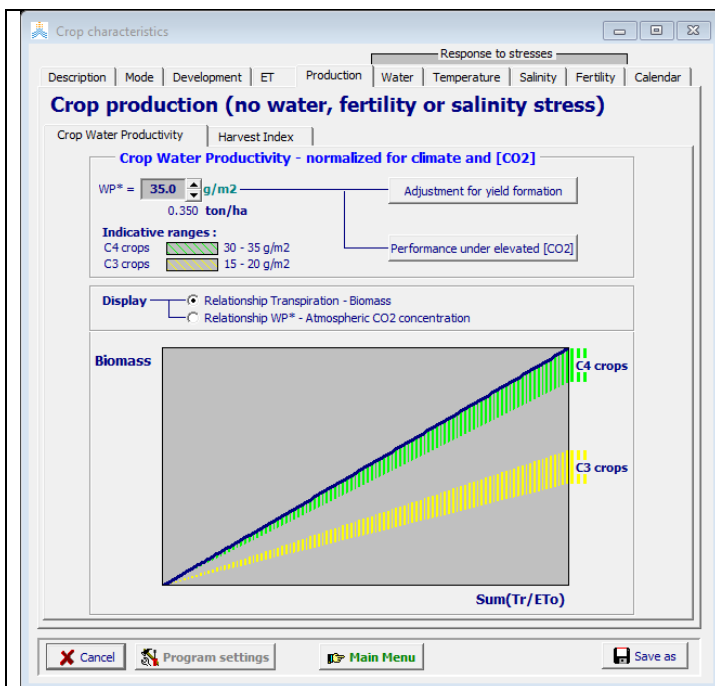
Crop characteristics

Response to stresses

Description | Mode | Development | ET | Production | Water | Temperature | Salinity | Fertility | Calendar

Crop production (no water, fertility or salinity stress)

Crop Water Productivity | Harvest Index

Crop Water Productivity - normalized for climate and [CO2]

WP* = 35.0 g/m2

0.350 ton/ha

Adjustment for yield formation

Indicative ranges :
C4 crops 30 - 35 g/m2
C3 crops 15 - 20 g/m2

Performance under elevated [CO2]

Display
Relationship Transpiration - Biomass
Relationship WP* - Atmospheric CO2 concentration

Biomass

C4 crops

C3 crops

Sum(Tr/ETo)

Cancel | Program settings | Main Menu | Save as